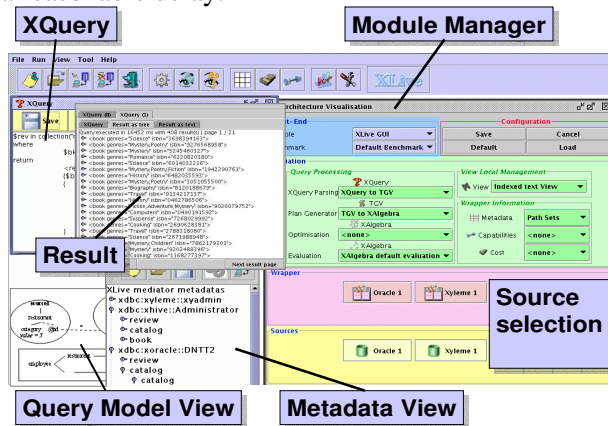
XQuery

Module Manager

File Run View Tool Help

XLive

XQuery

Save

$rev in collection(
where
$bi
return

XQuery (0) XQuery (1)
XQuery Result as tree Result as text
Query executed in 16452 ms with 408 result(s) | page 1 / 21
<book genre="Science" isbn="2698394163">
<book genre="Mystery,Poetry" isbn="3276568358">
<book genre="Mystery" isbn="5245460327">
<book genre="Romance" isbn="6220820200">
<book genre="Science" isbn="6014032238">
<book genre="Mystery,Poetry,Fiction" isbn="1042290761">
<book genre="History" isbn="6482635533">
<book genre="Mystery,Poetry" isbn="3151055506">
<book genre="Biography" isbn="8120188679">
<book genre="Travel" isbn="9154217137">
<book genre="Poetry" isbn="0462786506">
<book genre="Fiction,Adventure,Mystery" isbn="9026079752">
<book genre="Computers" isbn="0490191532">
<book genre="Suspense" isbn="7248923992">
<book genre="Cooking" isbn="2936628181">
<book genre="Travel" isbn="2788118680">
<book genre="Science" isbn="2671088848">
<book genre="Mystery,Children" isbn="7862179302">
<book genre="Mystery" isbn="9202488348">
<book genre="Cooking" isbn="1168277197">
Next result page

Result

XLive mediator metadatas
xdbc:xyleme::xyadmin
xdbc:xhive::Administrator
review
catalog
book
xdbc:xoracle::DNTT2
review
catalog
catalog

Architecture Visualisation
Front-End
Console XLive GUI
Benchmark Default Benchmark
Configuration
Save Cancel
Default Load
Mediation
Query Processing
XQuery
XQuery Parsing XQuery to TGV
TGV
Plan Generator TGV to XAlgebra
XAlgebra
Optimisation <none>
XAlgebra
Evaluation XAlgebra default evaluation
View Local Management
View Indexed text View
Wrapper Information
Metadata Path Sets
Capabilities <none>
Cost <none>
Wrapper
Oracle 1
Xyleme 1
Sources
Oracle 1
Xyleme 1

Source selection

Query Model View

Metadata View